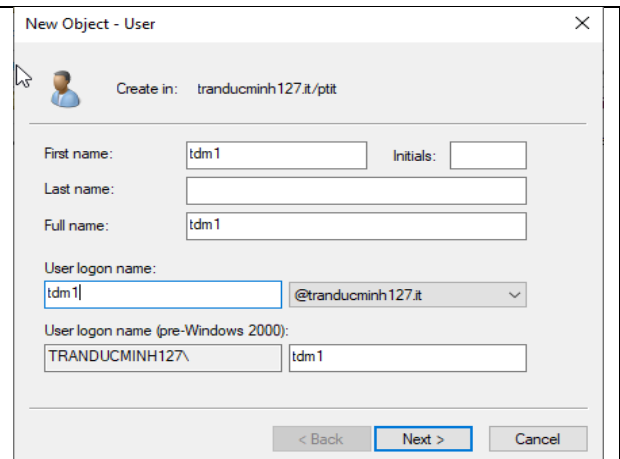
New Object - User

Create in: tranducminh127.it/ptit

First name: tdm1
Initials:
Last name:
Full name: tdm1

User logon name:
tdm1
@tranducminh127.it

User logon name (pre-Windows 2000):
TRANDUCMINH127\
tdm1

< Back
Next >
Cancel